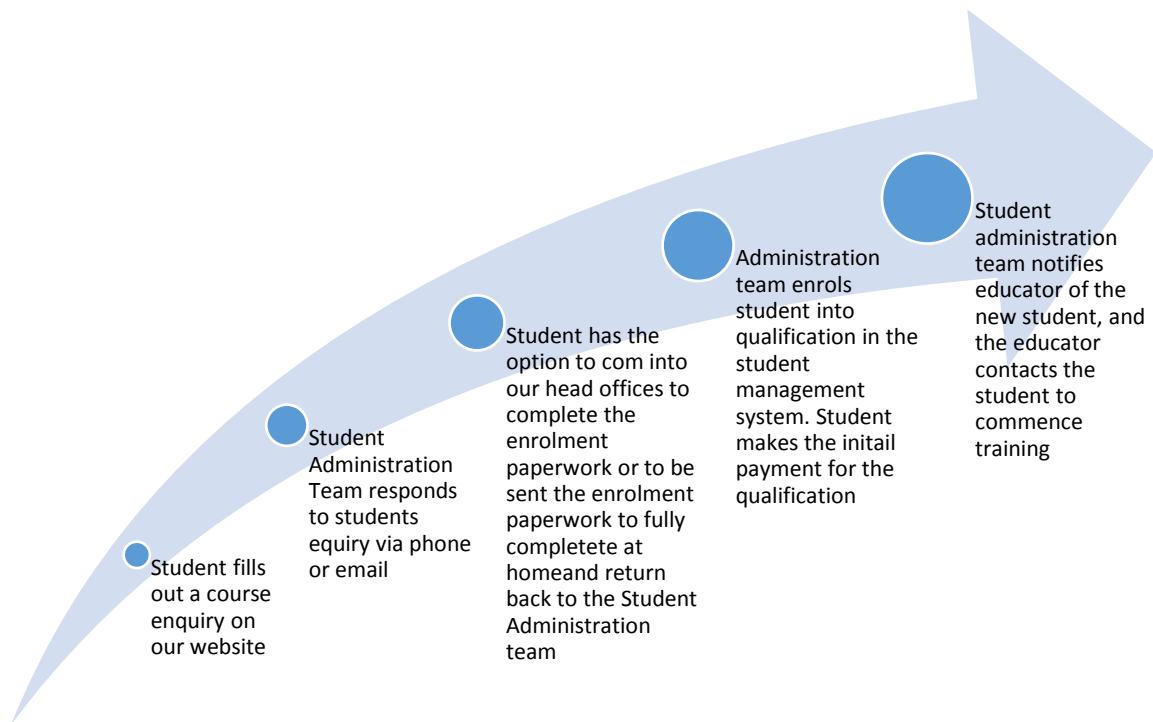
Student fills out a course enquiry on our website

Student Administration Team responds to students equiry via phone or email

Student has the option to com into our head offices to complete the enrolment paperwork or to be sent the enrolment paperwork to fully completete at homeand return back to the Student Administration team

Administration team enrols student into qualification in the student management system. Student makes the initail payment for the qualification

Student administration team notifies educator of the new student, and the educator contacts the student to commence training